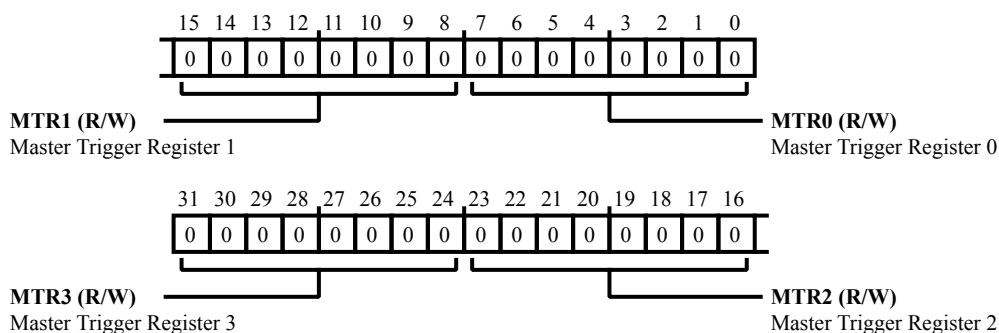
15 14 13 12 11 10 9 8 7 6 5 4 3 2 1 0

| 0 | 0 | 0 | 0 | 0 | 0 | 0 | 0 | 0 | 0 | 0 | 0 | 0 | 0 | 0 | 0 |
|---|---|---|---|---|---|---|---|---|---|---|---|---|---|---|---|

**MTR1 (R/W)**
Master Trigger Register 1

**MTR0 (R/W)**
Master Trigger Register 0

31 30 29 28 27 26 25 24 23 22 21 20 19 18 17 16

| 0 | 0 | 0 | 0 | 0 | 0 | 0 | 0 | 0 | 0 | 0 | 0 | 0 | 0 | 0 | 0 |
|---|---|---|---|---|---|---|---|---|---|---|---|---|---|---|---|

**MTR3 (R/W)**
Master Trigger Register 3

**MTR2 (R/W)**
Master Trigger Register 2